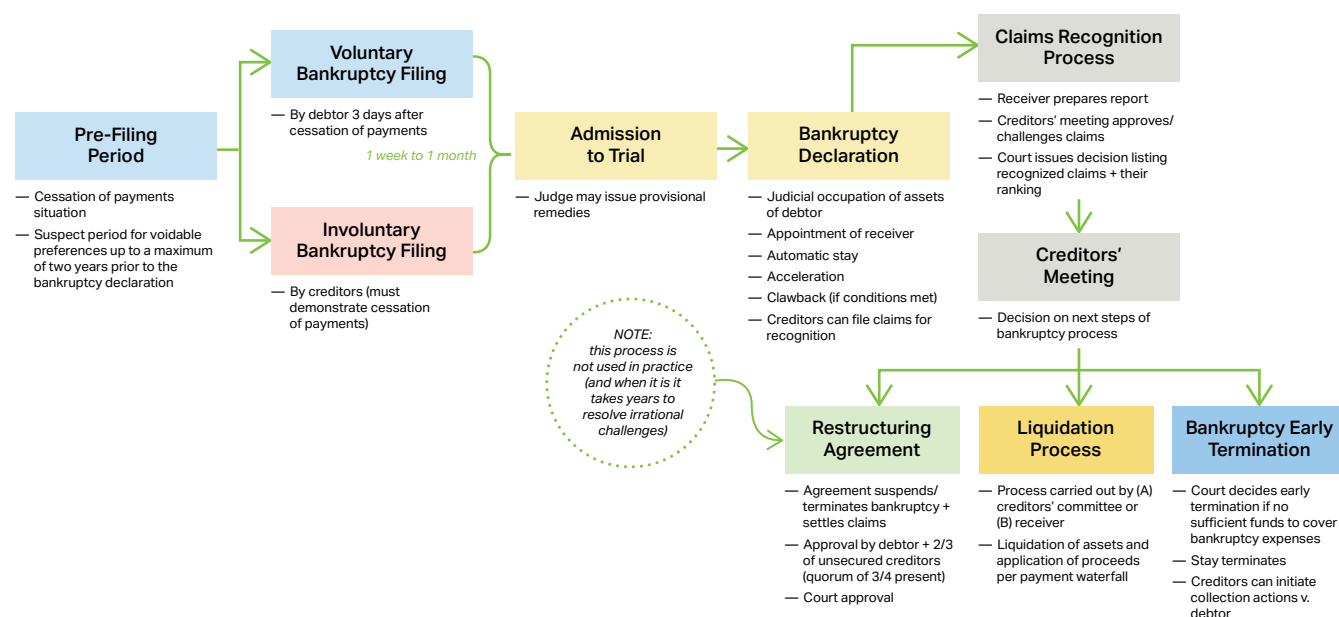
Pre-Filing Period

— Cessation of payments situation
— Suspect period for voidable preferences up to a maximum of two years prior to the bankruptcy declaration

Voluntary Bankruptcy Filing

— By debtor 3 days after cessation of payments

1 week to 1 month

Involuntary Bankruptcy Filing

— By creditors (must demonstrate cessation of payments)

Admission to Trial

— Judge may issue provisional remedies

Bankruptcy Declaration

— Judicial occupation of assets of debtor
— Appointment of receiver
— Automatic stay
— Acceleration
— Clawback (if conditions met)
— Creditors can file claims for recognition

Claims Recognition Process

— Receiver prepares report
— Creditors' meeting approves/ challenges claims
— Court issues decision listing recognized claims + their ranking

Creditors' Meeting

— Decision on next steps of bankruptcy process

NOTE: this process is not used in practice (and when it is it takes years to resolve irrational challenges)

Restructuring Agreement

— Agreement suspends/ terminates bankruptcy + settles claims
— Approval by debtor + 2/3 of unsecured creditors (quorum of 3/4 present)
— Court approval

Liquidation Process

— Process carried out by (A) creditors' committee or (B) receiver
— Liquidation of assets and application of proceeds per payment waterfall

Bankruptcy Early Termination

— Court decides early termination if no sufficient funds to cover bankruptcy expenses
— Stay terminates
— Creditors can initiate collection actions v. debtor